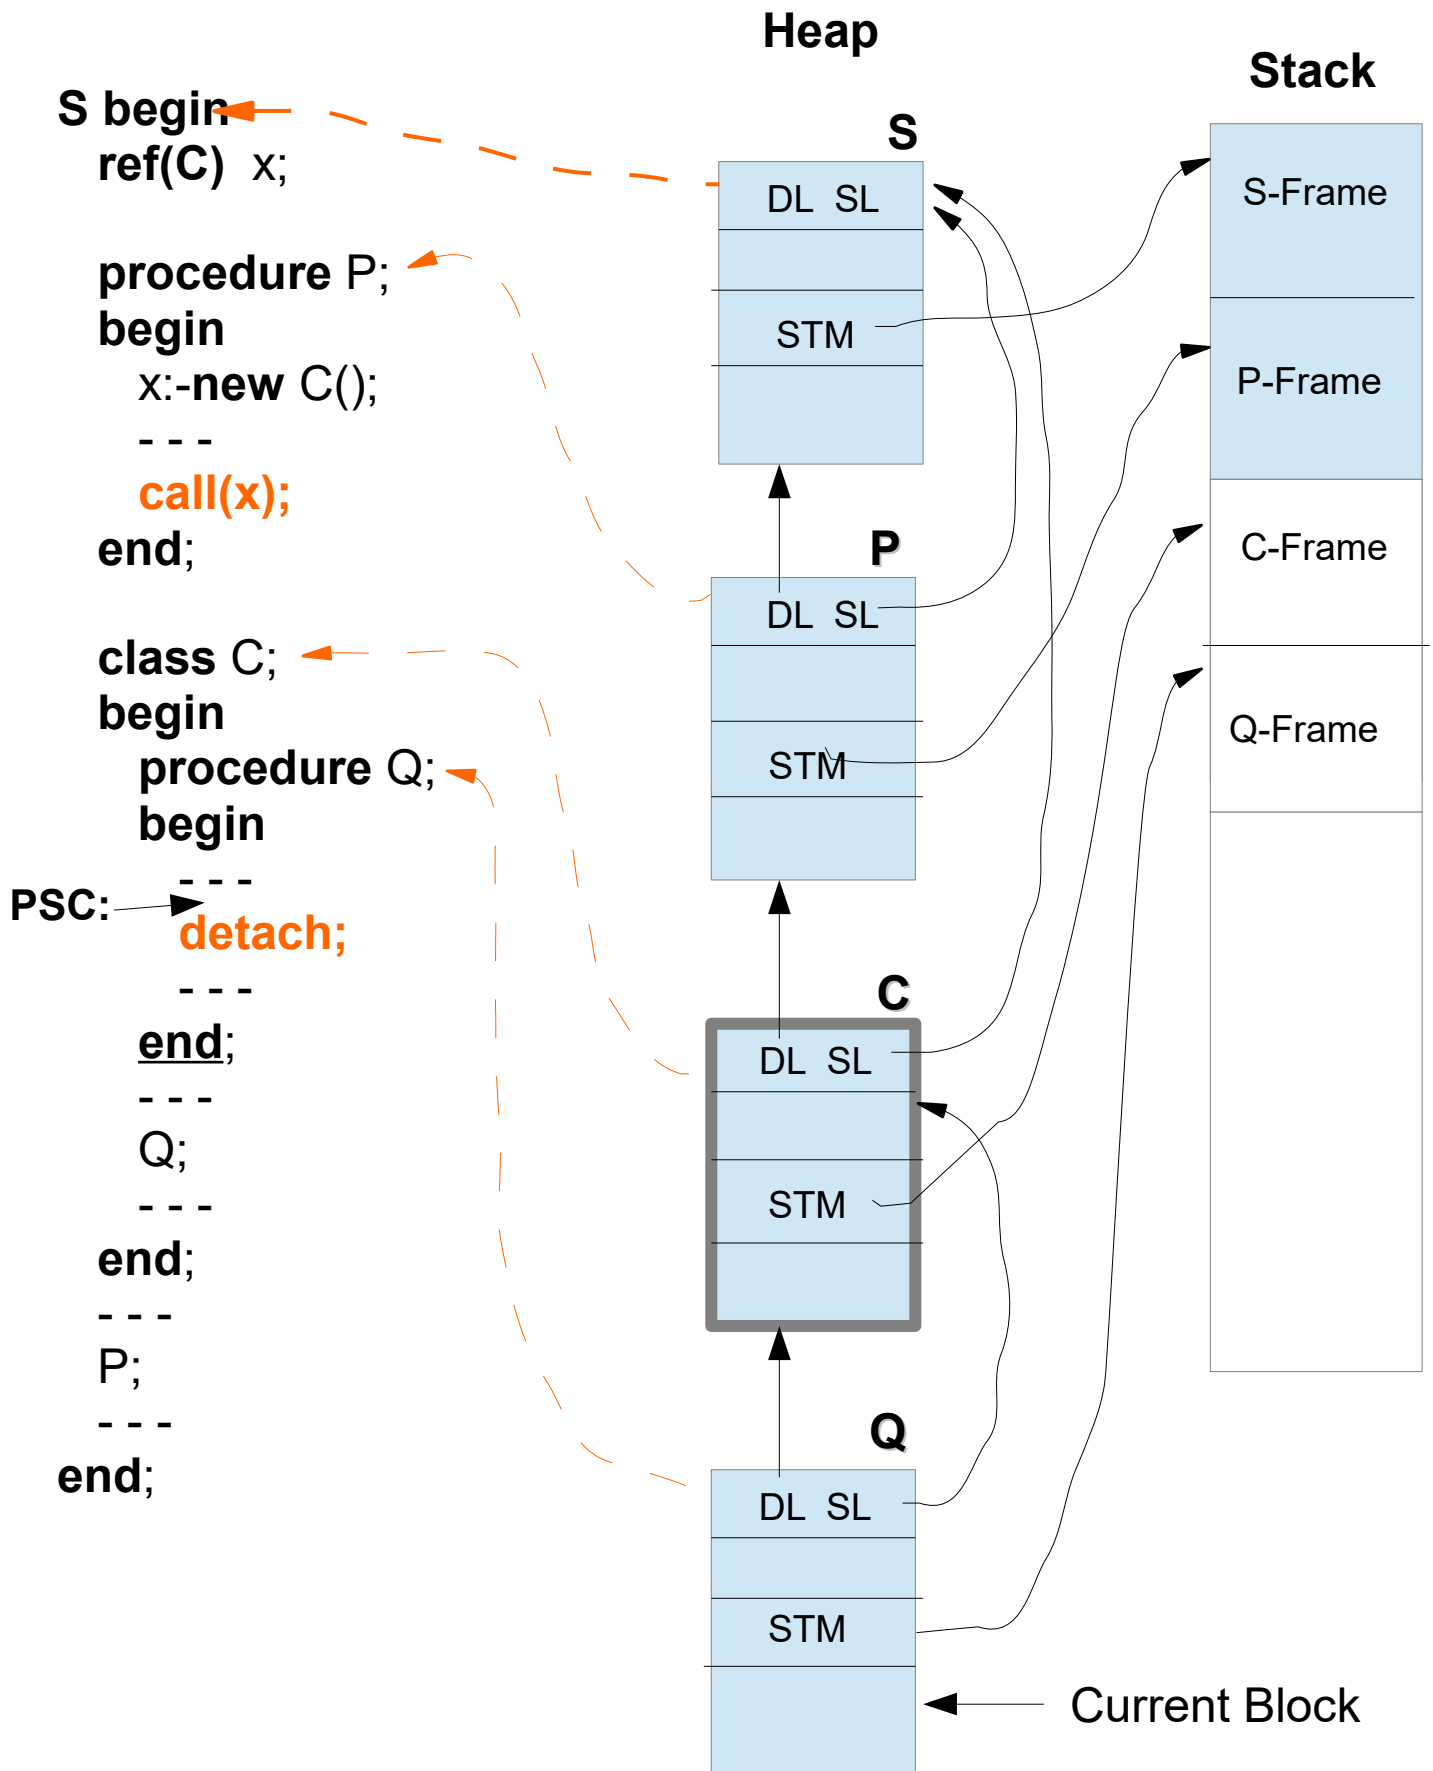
S begin
ref(C) x;

procedure P;
begin
x:-new C();
- - -
call(x);
end;

class C;
begin
procedure Q;
begin
- - -
PSC: detach;
- - -
end;
- - -
Q;
- - -
end;
- - -
P;
- - -
end;

Heap

Stack

S
DL SL
STM

S-Frame
P-Frame
C-Frame
Q-Frame

P
DL SL
STM

C
DL SL
STM

Q
DL SL
STM

Current Block